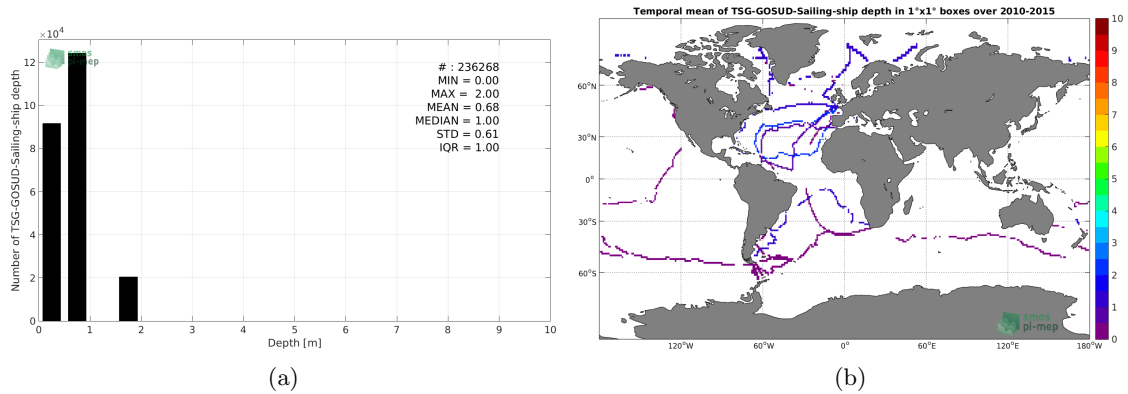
$\times10^4$

smos pi-mep

# : 236268
MIN = 0.00
MAX = 2.00
MEAN = 0.68
MEDIAN = 1.00
STD = 0.61
IQR = 1.00

Number of TSG-GOSUD-Sailing-ship depth

12
10
8
6
4
2
0

0 1 2 3 4 5 6 7 8 9 10

Depth [m]

(a)

Temporal mean of TSG-GOSUD-Sailing-ship depth in 1°x1° boxes over 2010-2015

60°N
30°N
0°
30°S
60°S

120°W 60°W 0° 60°E 120°E 180°W

10
9
8
7
6
5
4
3
2
1
0

smos pi-mep

(b)